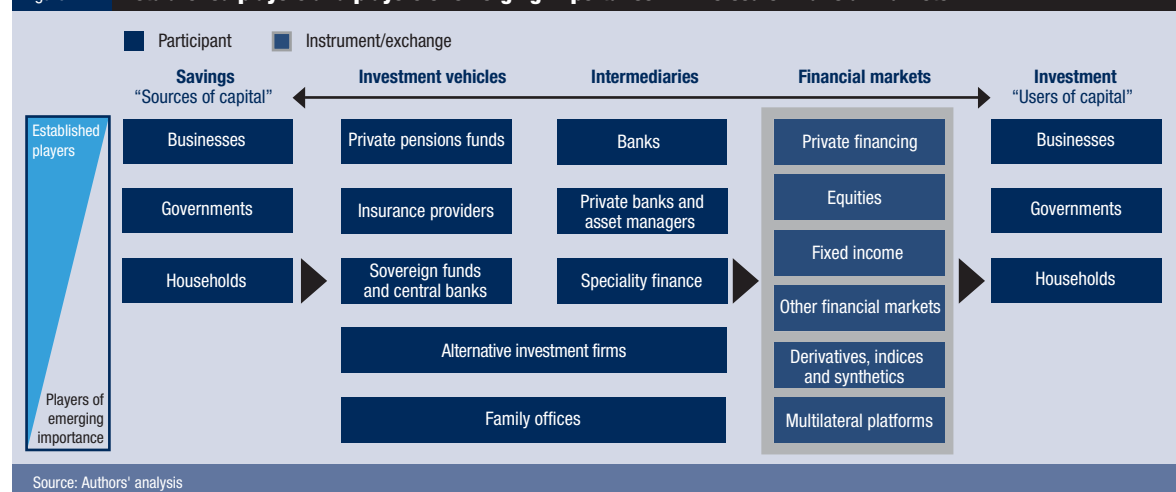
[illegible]

Participant
Instrument/exchange

Savings
"Sources of capital"

Investment vehicles

Intermediaries

Financial markets

Investment
"Users of capital"

Established players

Players of emerging importance

Businesses
Governments
Households

Private pensions funds
Insurance providers
Sovereign funds and central banks

Banks
Private banks and asset managers
Speciality finance

Alternative investment firms
Family offices

Private financing
Equities
Fixed income
Other financial markets
Derivatives, indices and synthetics
Multilateral platforms

Businesses
Governments
Households

Source: Authors' analysis